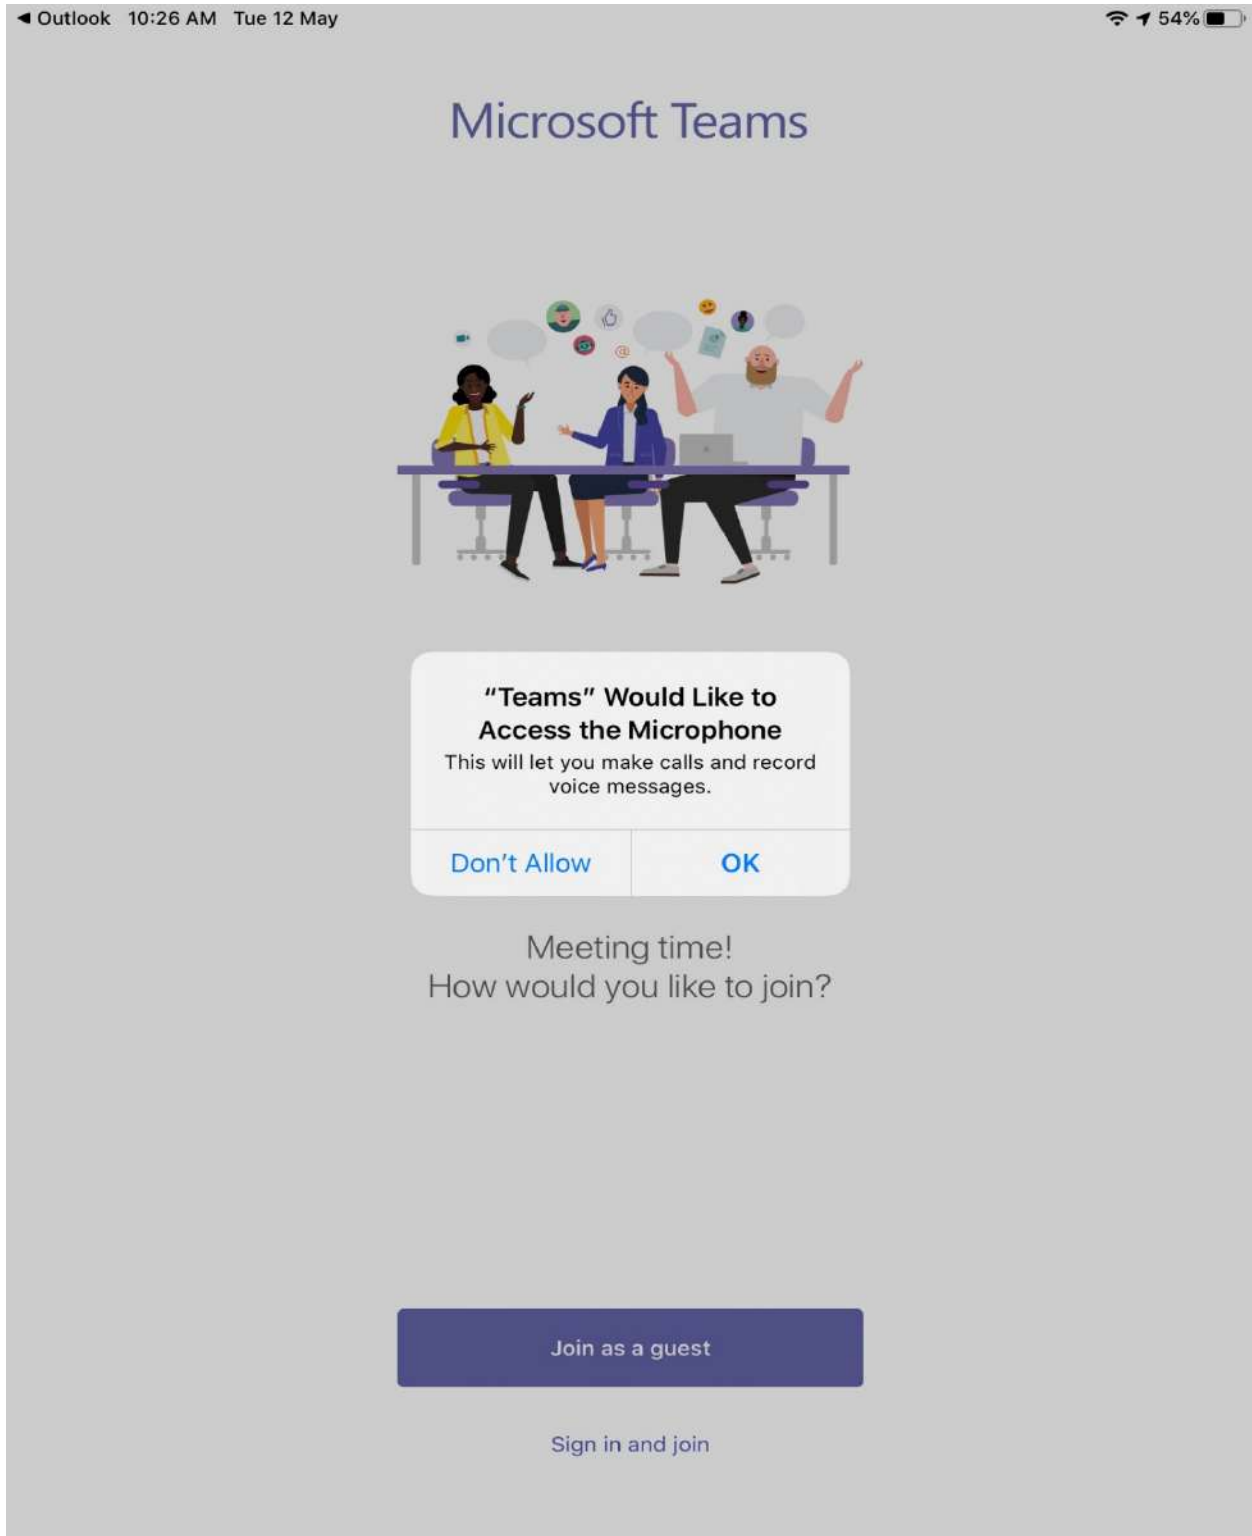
◀ Outlook 10:26 AM Tue 12 May

54%

Microsoft Teams

"Teams" Would Like to Access the Microphone

This will let you make calls and record voice messages.

Don't Allow

OK

Meeting time!
How would you like to join?

Join as a guest

Sign in and join